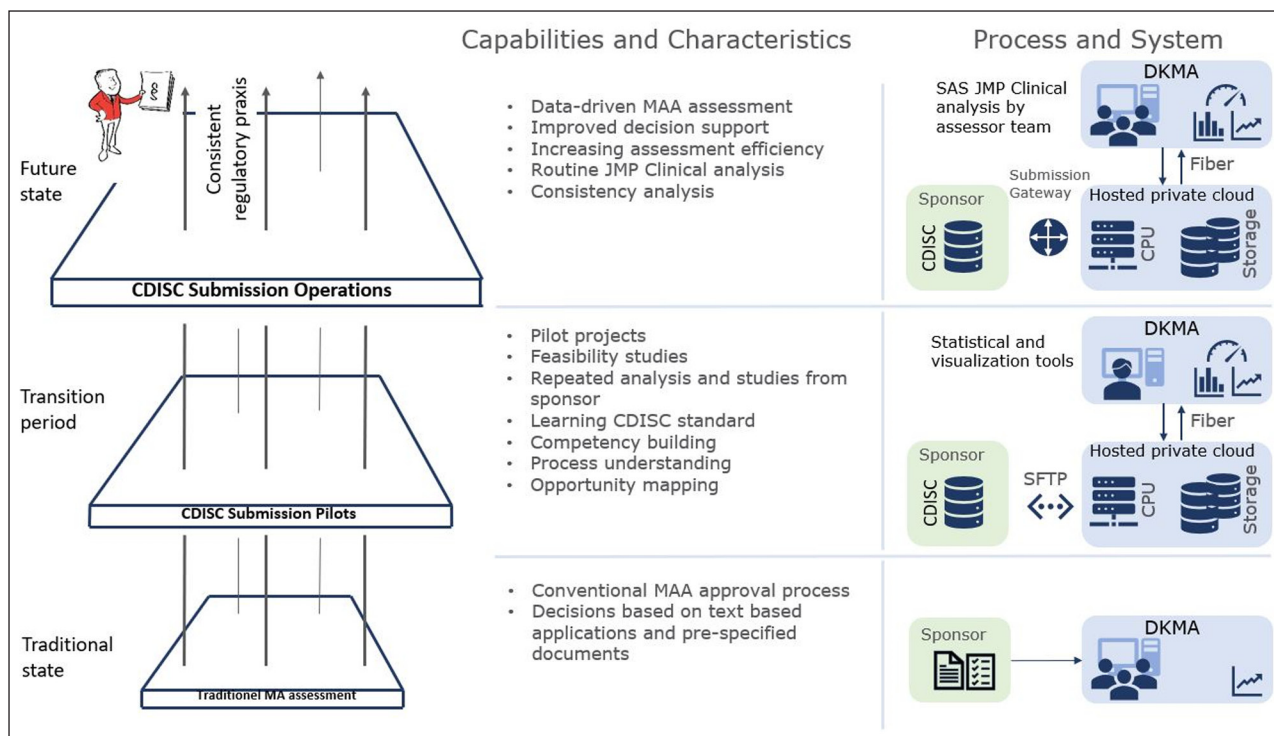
Capabilities and Characteristics

Process and System

Consistent regulatory praxis

Future state

CDISC Submission Operations

- Data-driven MAA assessment
- Improved decision support
- Increasing assessment efficiency
- Routine JMP Clinical analysis
- Consistency analysis

SAS JMP Clinical analysis by assessor team

DKMA

Fiber

Submission Gateway

Sponsor

CDISC

Hosted private cloud

CPU

Storage

Transition period

CDISC Submission Pilots

- Pilot projects
- Feasibility studies
- Repeated analysis and studies from sponsor
- Learning CDISC standard
- Competency building
- Process understanding
- Opportunity mapping

Statistical and visualization tools

DKMA

Fiber

Sponsor

CDISC

SFTP

Hosted private cloud

CPU

Storage

Traditional state

Traditionel MA assessment

- Conventional MAA approval process
- Decisions based on text based applications and pre-specified documents

Sponsor

DKMA